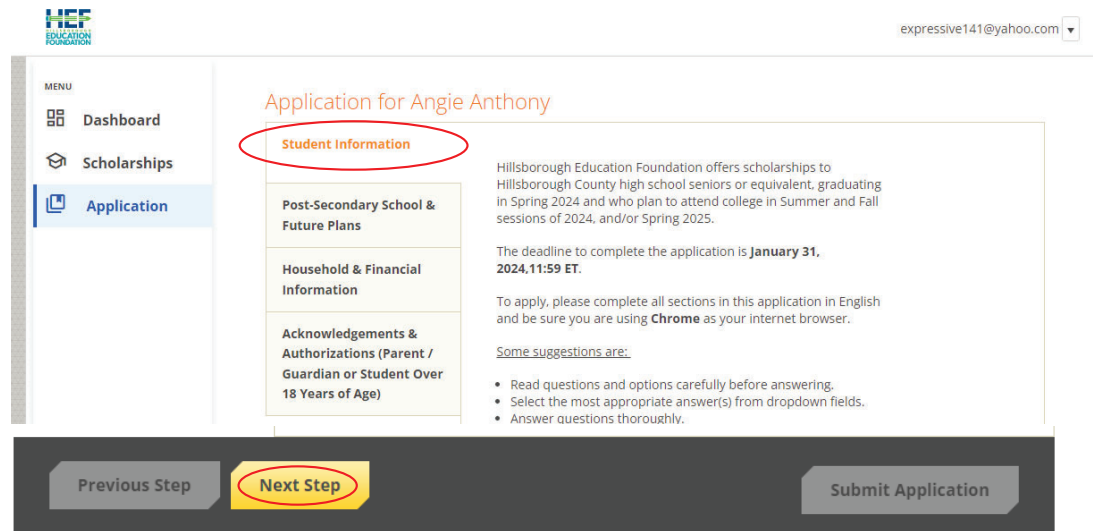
HEF
EDUCATION FOUNDATION

expressive141@yahoo.com

MENU
Dashboard
Scholarships
Application

Application for Angie Anthony

Student Information

Post-Secondary School & Future Plans

Household & Financial Information

Acknowledgements & Authorizations (Parent / Guardian or Student Over 18 Years of Age)

Hillsborough Education Foundation offers scholarships to Hillsborough County high school seniors or equivalent, graduating in Spring 2024 and who plan to attend college in Summer and Fall sessions of 2024, and/or Spring 2025.

The deadline to complete the application is **January 31, 2024,11:59 ET**.

To apply, please complete all sections in this application in English and be sure you are using **Chrome** as your internet browser.

Some suggestions are:

- Read questions and options carefully before answering.
- Select the most appropriate answer(s) from dropdown fields.
- Answer questions thoroughly.

Previous Step
Next Step
Submit Application